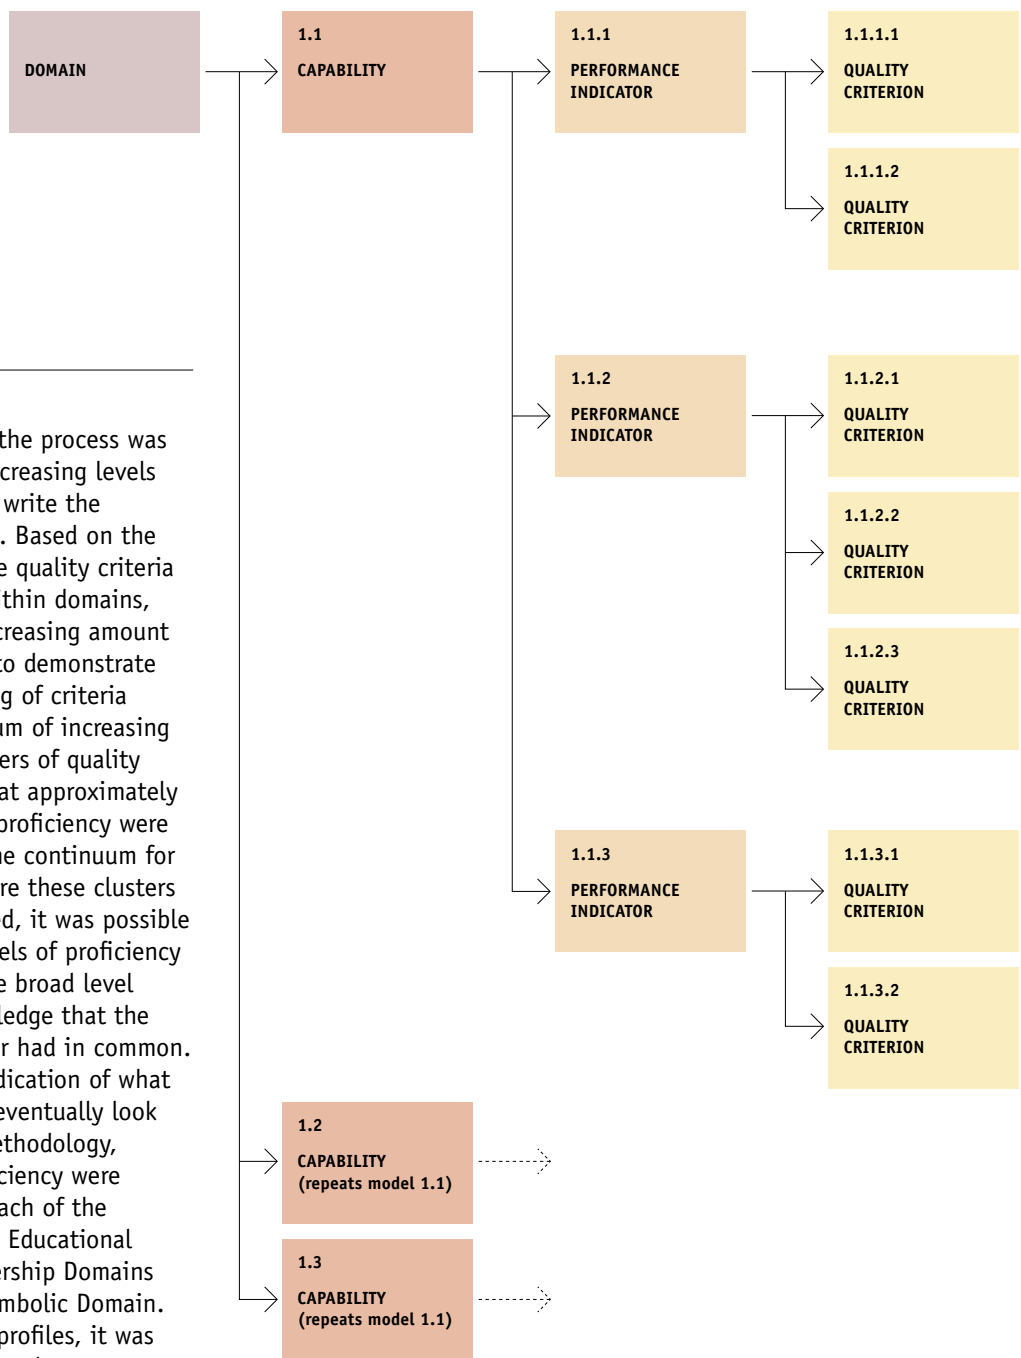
DOMAIN

1.1
CAPABILITY

1.1.1
PERFORMANCE INDICATOR

1.1.1.1
QUALITY CRITERION

1.1.1.2
QUALITY CRITERION

1.1.2
PERFORMANCE INDICATOR

1.1.2.1
QUALITY CRITERION

1.1.2.2
QUALITY CRITERION

1.1.2.3
QUALITY CRITERION

1.1.3
PERFORMANCE INDICATOR

1.1.3.1
QUALITY CRITERION

1.1.3.2
QUALITY CRITERION

1.2
CAPABILITY
(repeats model 1.1)

1.3
CAPABILITY
(repeats model 1.1)

the process was creasing levels write the . Based on the e quality criteria thin domains, creasing amount to demonstrate g of criteria um of increasing ers of quality at approximately proficiency were he continuum for re these clusters ed, it was possible els of proficiency e broad level ledge that the r had in common. dication of what eventually look ethodology, ciency were ach of the Educational ership Domains mbolic Domain. profiles, it was